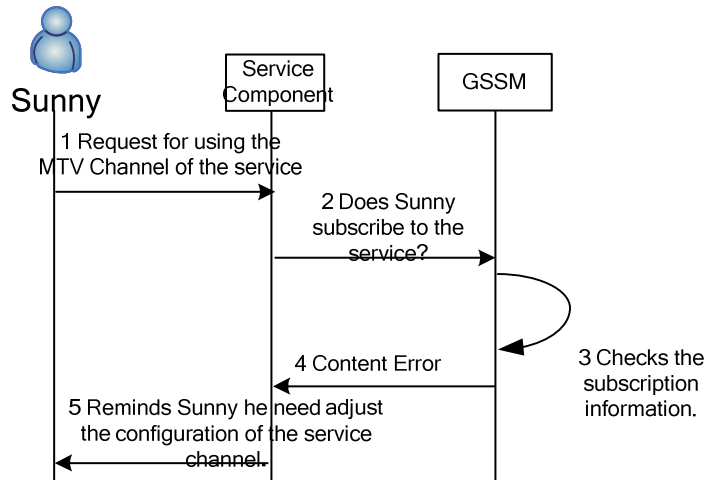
Sunny

Service Component

GSSM

1 Request for using the MTV Channel of the service

2 Does Sunny subscribe to the service?

3 Checks the subscription information.

4 Content Error

5 Reminds Sunny he need adjust the configuration of the service channel.